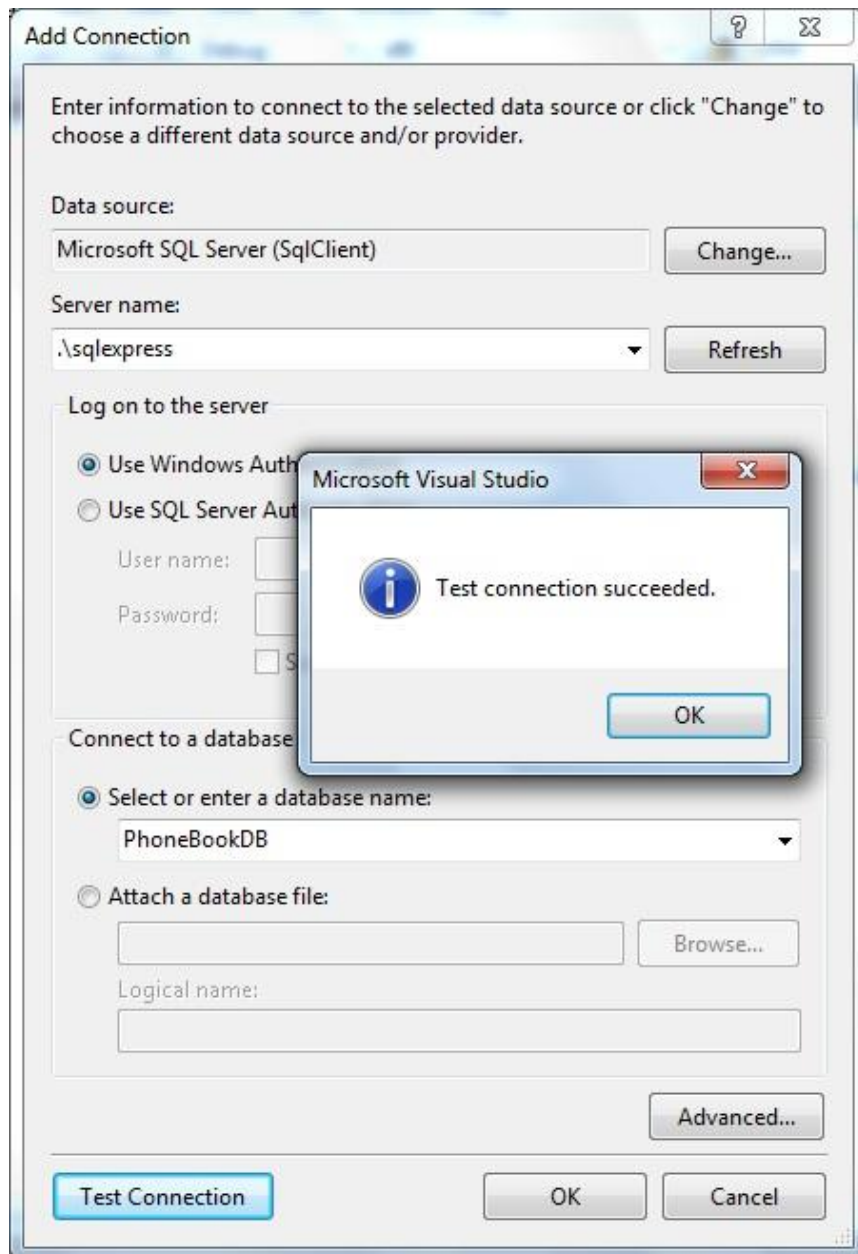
Add Connection

?

Enter information to connect to the selected data source or click "Change" to choose a different data source and/or provider.

Data source:

Microsoft SQL Server (SqlClient)

Change...

Server name:

.\sqlexpress

Refresh

Log on to the server

Use Windows Auth

Use SQL Server Aut

User name:

Password:

S

Microsoft Visual Studio

Test connection succeeded.

OK

Connect to a database

Select or enter a database name:

PhoneBookDB

Attach a database file:

Browse...

Logical name:

Advanced...

Test Connection

OK

Cancel